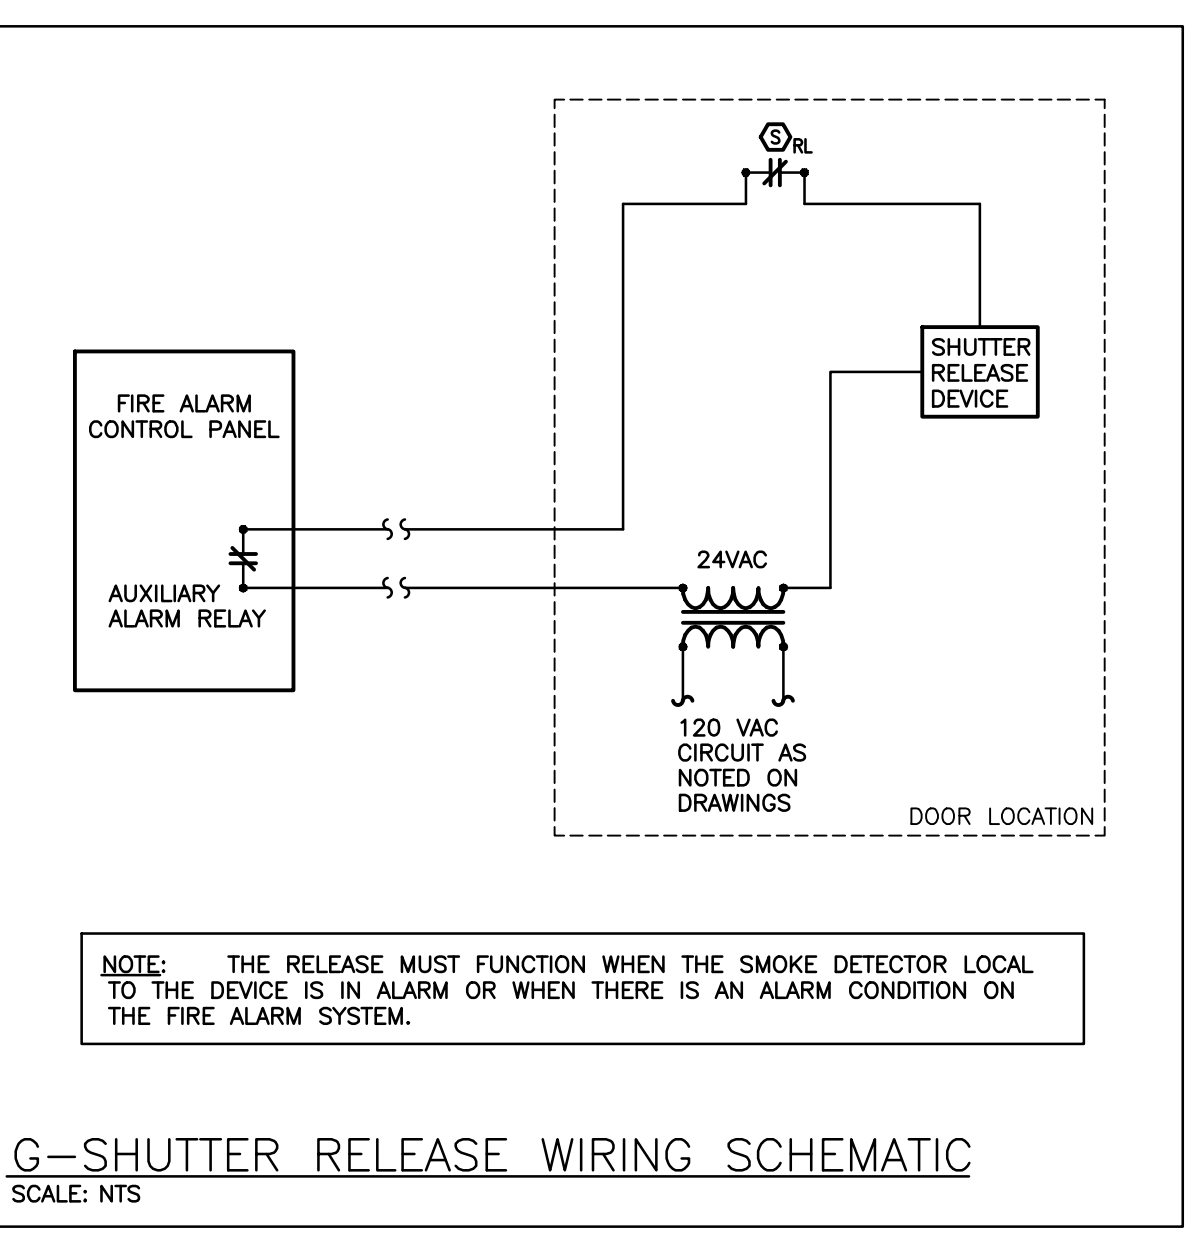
S RL

SHUTTER RELEASE DEVICE

FIRE ALARM CONTROL PANEL

24VAC

AUXILIARY ALARM RELAY

120 VAC CIRCUIT AS NOTED ON DRAWINGS

DOOR LOCATION

NOTE: THE RELEASE MUST FUNCTION WHEN THE SMOKE DETECTOR LOCAL TO THE DEVICE IS IN ALARM OR WHEN THERE IS AN ALARM CONDITION ON THE FIRE ALARM SYSTEM.

G—SHUTTER RELEASE WIRING SCHEMATIC
SCALE: NTS